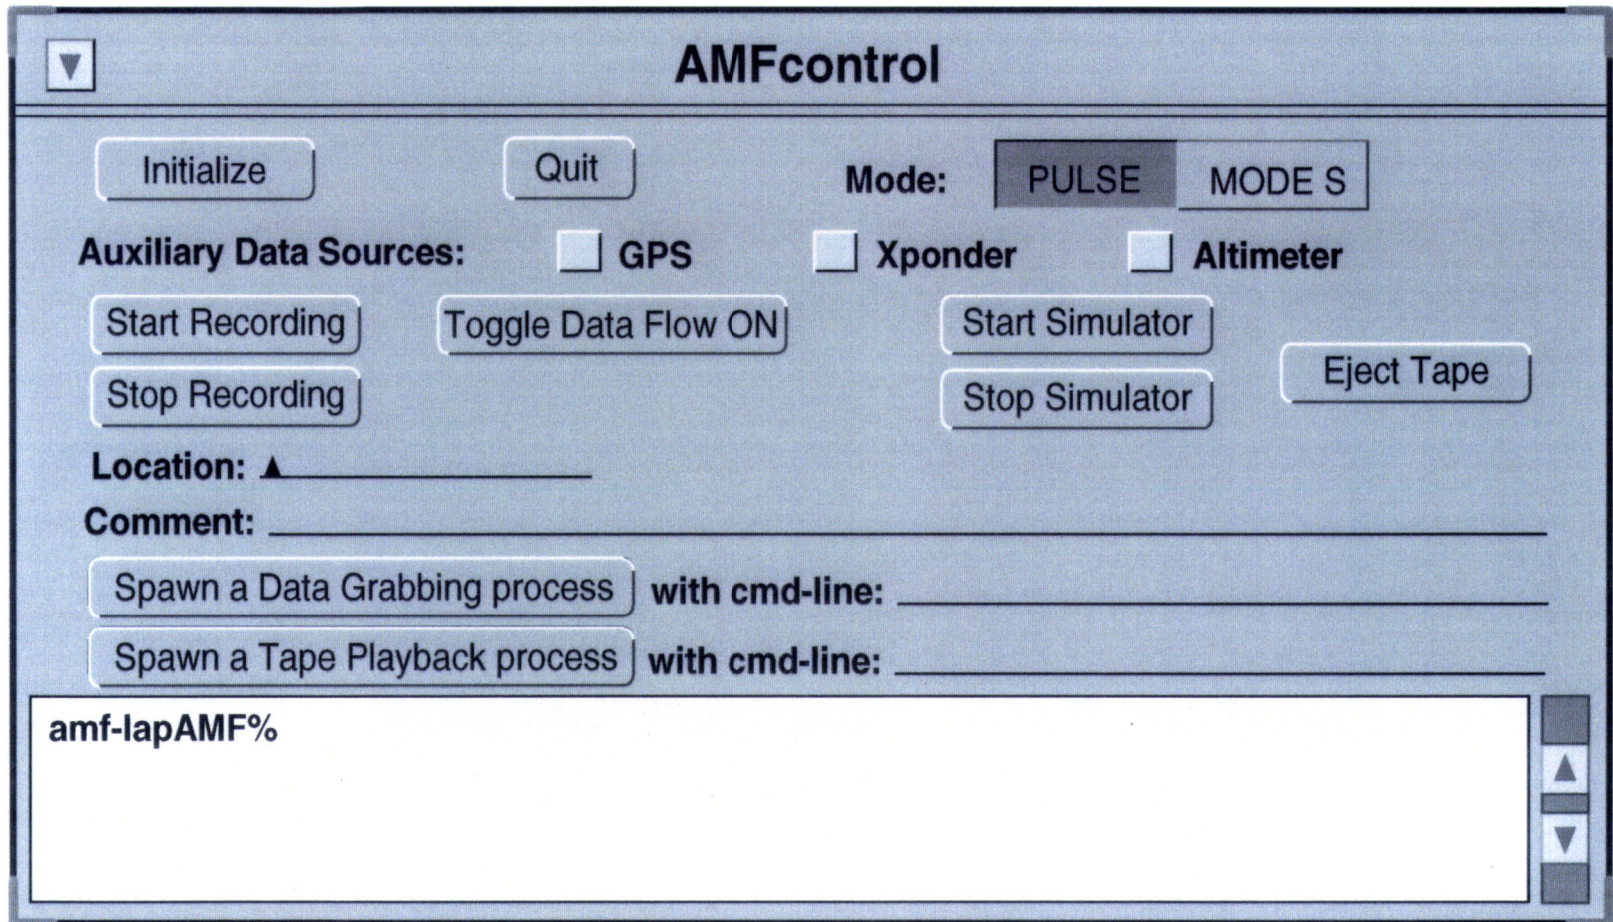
AMFcontrol

Initialize

Quit

Mode: PULSE MODE S

Auxiliary Data Sources: GPS Xponder Altimeter

Start Recording

Toggle Data Flow ON

Start Simulator

Eject Tape

Stop Recording

Stop Simulator

Location:

Comment:

Spawn a Data Grabbing process with cmd-line:

Spawn a Tape Playback process with cmd-line:

amf-lapAMF%